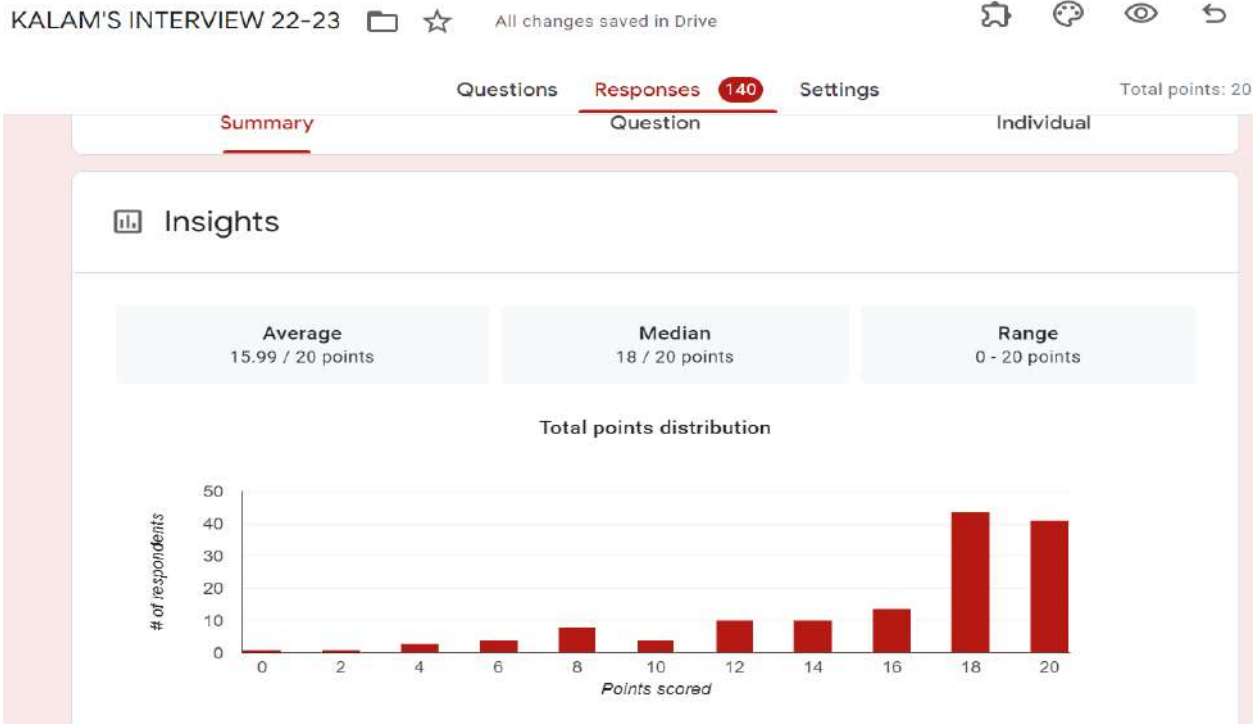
KALAM'S INTERVIEW 22-23 All changes saved in Drive

Questions Responses 140 Settings Total points: 20

Summary Question Individual

Insights

| Average | Median | Range |
|---|---|---|
| 15.99 / 20 points | 18 / 20 points | 0 - 20 points |

Total points distribution

50
40
30
20
10
0

# of respondents

0 2 4 6 8 10 12 14 16 18 20

Points scored